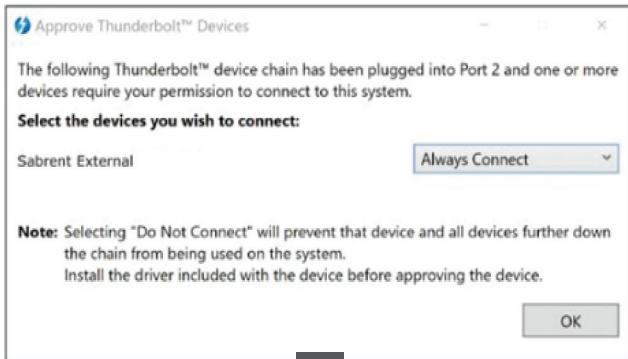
Approve Thunderbolt™ Devices

The following Thunderbolt™ device chain has been plugged into Port 2 and one or more devices require your permission to connect to this system.

Select the devices you wish to connect:

Sabrent External

Always Connect

Note: Selecting "Do Not Connect" will prevent that device and all devices further down the chain from being used on the system.
Install the driver included with the device before approving the device.

OK